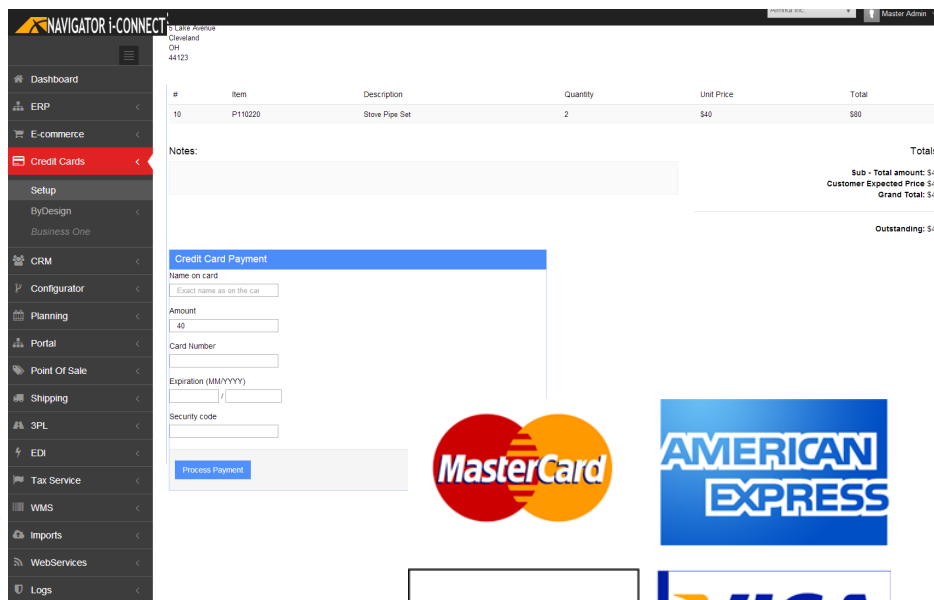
NAVIGATOR i-CONNECT

Dashboard
ERP
E-commerce
Credit Cards
Setup
ByDesign
Business One
CRM
Configurator
Planning
Portal
Point Of Sale
Shipping
3PL
EDI
Tax Service
WMS
Imports
WebServices
Logs

Admiral Inc.
Master Admin

5 Lake Avenue
Cleveland
OH
44123

| # | Item | Description | Quantity | Unit Price | Total |
|---|---|---|---|---|---|
| 10 | P110220 | Stove Pipe Set | 2 | $40 | $80 |

Notes:

Totals
Sub - Total amount: $4
Customer Expected Price $4
Grand Total: $4

Outstanding: $4

Credit Card Payment
Name on card
Exact name as on the car
Amount
40
Card Number
Expiration (MM/YYYY)
/
Security code
Process Payment

MasterCard

AMERICAN EXPRESS

VISA